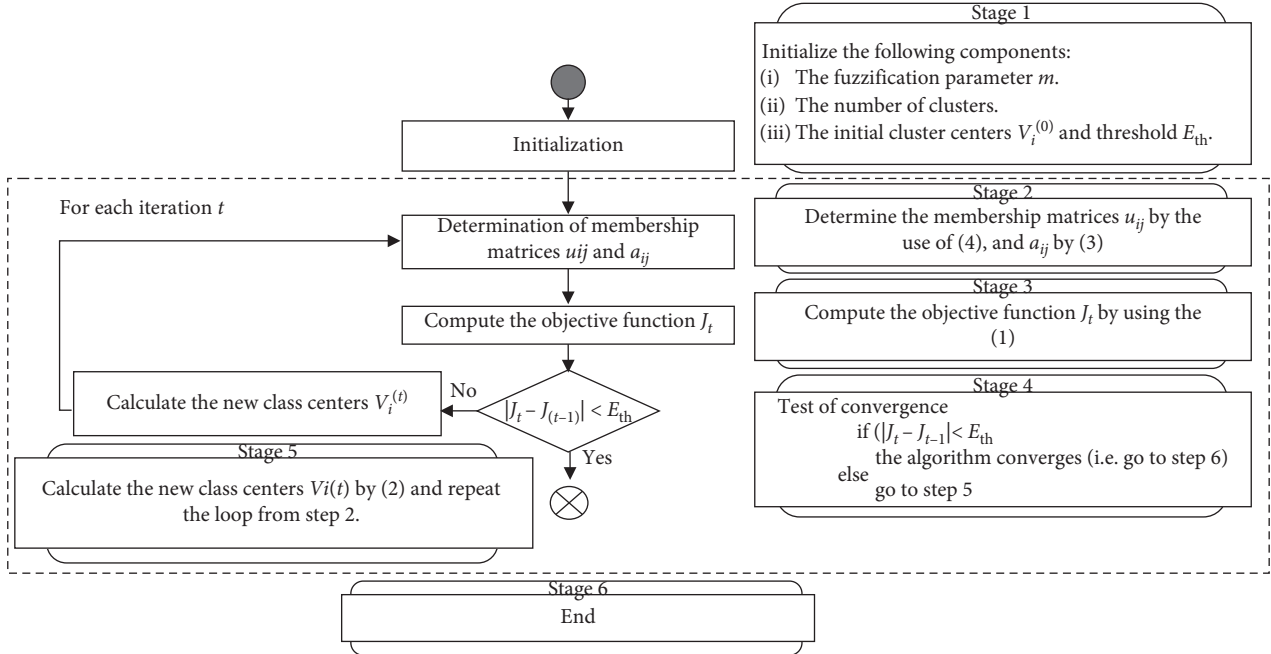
Stage 1

Initialize the following components:
(i) The fuzzification parameter $m$.
(ii) The number of clusters.
(iii) The initial cluster centers $V_i^{(0)}$ and threshold $E_{\text{th}}$.

Initialization

For each iteration $t$

Determination of membership matrices $uij$ and $a_{ij}$

Stage 2

Determine the membership matrices $u_{ij}$ by the use of (4), and $a_{ij}$ by (3)

Compute the objective function $J_t$

Stage 3

Compute the objective function $J_t$ by using the (1)

Calculate the new class centers $V_i^{(t)}$

No

$|J_t - J_{(t-1)}| < E_{\text{th}}$

Yes

Stage 4

Test of convergence
if $(|J_t - J_{t-1}| < E_{\text{th}}$
the algorithm converges (i.e. go to step 6)
else
go to step 5

Stage 5

Calculate the new class centers $Vi(t)$ by (2) and repeat the loop from step 2.

Stage 6

End